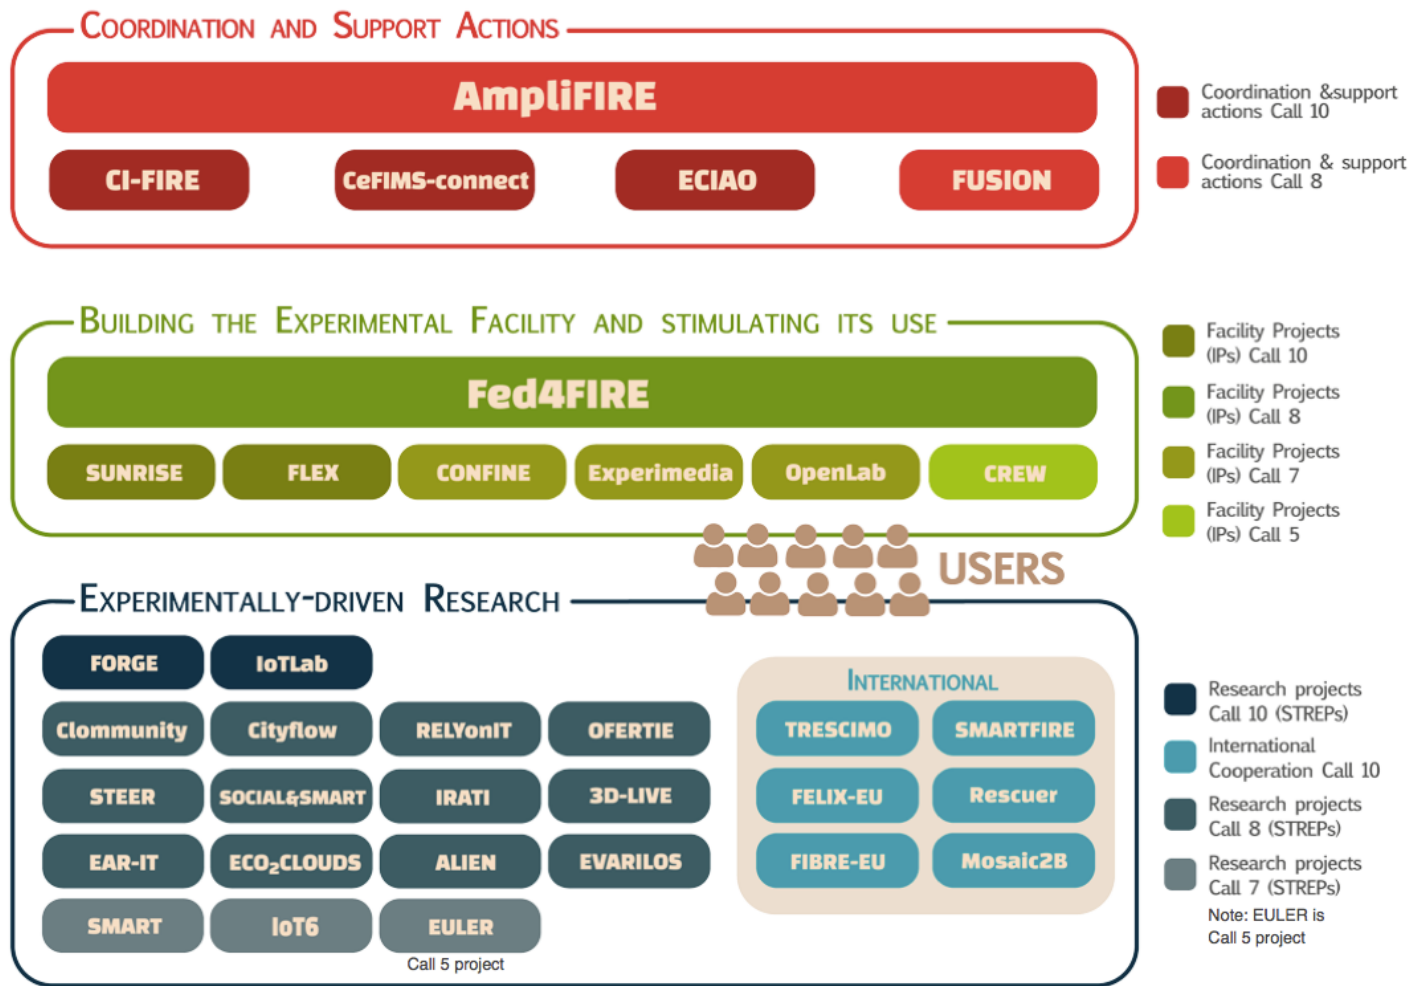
COORDINATION AND SUPPORT ACTIONS

AmpliFIRE

CI-FIRE

CeFIMS-connect

ECIAO

FUSION

Coordination &support actions Call 10

Coordination & support actions Call 8

BUILDING THE EXPERIMENTAL FACILITY AND STIMULATING ITS USE

Fed4FIRE

SUNRISE

FLEX

CONFINE

Experimedia

OpenLab

CREW

Facility Projects (IPs) Call 10

Facility Projects (IPs) Call 8

Facility Projects (IPs) Call 7

Facility Projects (IPs) Call 5

USERS

EXPERIMENTALLY-DRIVEN RESEARCH

FORGE

IoTLab

Clommunity

Cityflow

RELYonIT

OFERTIE

STEER

SOCIAL&SMART

IRATI

3D-LIVE

EAR-IT

ECO$_2$CLOUDS

ALIEN

EVARILOS

SMART

IoT6

EULER

Call 5 project

INTERNATIONAL

TRESCIMO

SMARTFIRE

FELIX-EU

Rescuer

FIBRE-EU

Mosaic2B

Research projects Call 10 (STREPs)

International Cooperation Call 10

Research projects Call 8 (STREPs)

Research projects Call 7 (STREPs)

Note: EULER is Call 5 project